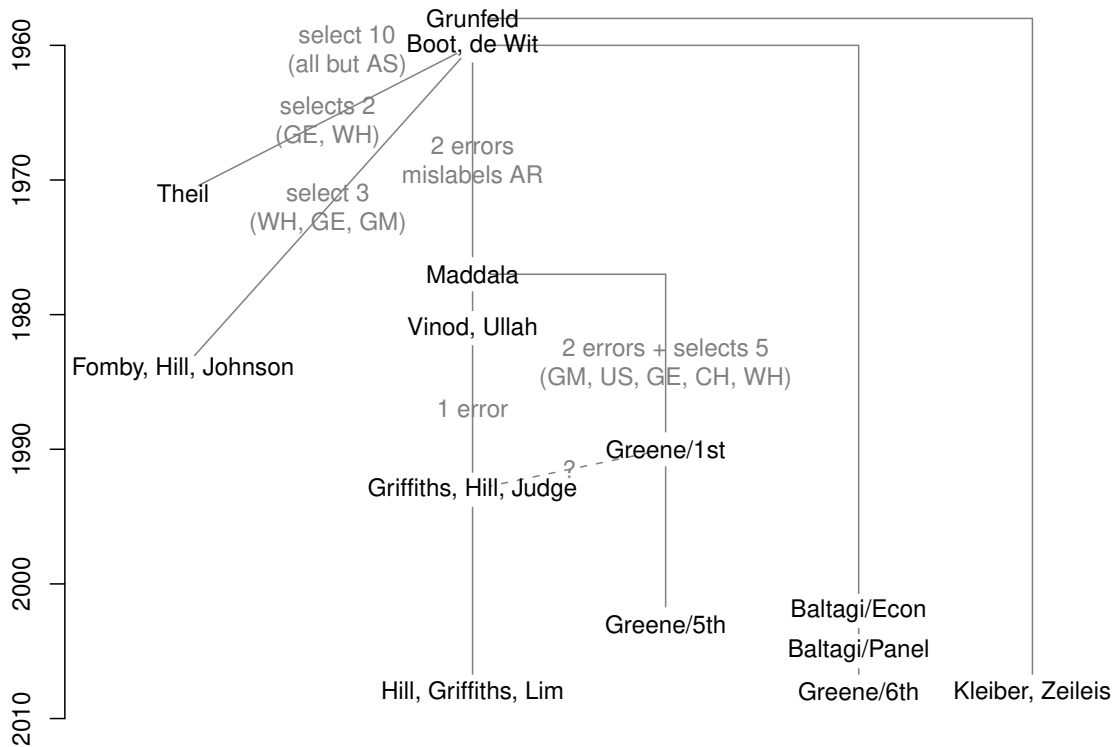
1960
1970
1980
1990
2000
2010

Grunfeld
Boot, de Wit
select 10 (all but AS)
selects 2 (GE, WH)
Theil
select 3 (WH, GE, GM)
2 errors mislabels AR
Maddala
Vinod, Ullah
Fomby, Hill, Johnson
2 errors + selects 5 (GM, US, GE, CH, WH)
1 error
Greene/1st
?
Griffiths, Hill, Judge
Greene/5th
Baltagi/Econ
Baltagi/Panel
Hill, Griffiths, Lim
Greene/6th
Kleiber, Zeileis